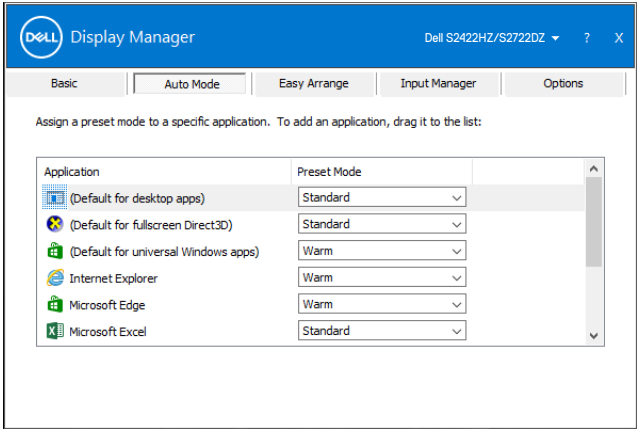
DELL Display Manager

Dell S2422HZ/S2722DZ ? X

Basic | Auto Mode | Easy Arrange | Input Manager | Options

Assign a preset mode to a specific application. To add an application, drag it to the list:

| Application | Preset Mode |
|---|---|
| (Default for desktop apps) | Standard |
| (Default for fullscreen Direct3D) | Standard |
| (Default for universal Windows apps) | Warm |
| Internet Explorer | Warm |
| Microsoft Edge | Warm |
| Microsoft Excel | Standard |